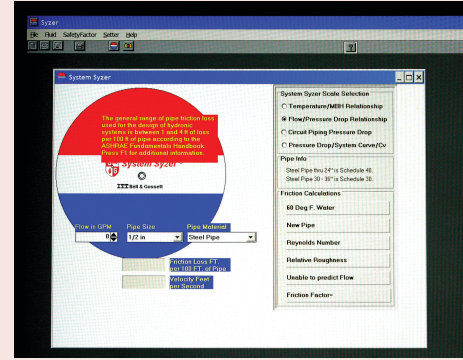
Syzer

File Fluid SafetyFactor Setter Help

System Syzer

The general range of pipe friction loss used for the design of hydronic systems is between 1 and 4 ft of loss per 100 ft of pipe according to the ASHRAE Fundamentals Handbook. Press F1 for additional information.

System Syzer

ITT Bell & Gossett

Flow in GPM
0
Pipe Size
1/2 in
Pipe Material
Steel Pipe

Friction Loss FT. per 100 FT. of Pipe

Velocity Feet per Second

System Syzer Scale Selection
Temperature/MBH Relationship
Flow/Pressure Drop Relationship
Circuit Piping Pressure Drop
Pressure Drop/System Curve/Cv

Pipe Info
Steel Pipe thru 24" is Schedule 40.
Steel Pipe 30 - 36" is Schedule 30.

Friction Calculations
60 Deg F. Water
New Pipe
Reynolds Number
Relative Roughness
Unable to predict Flow
Friction Factor=